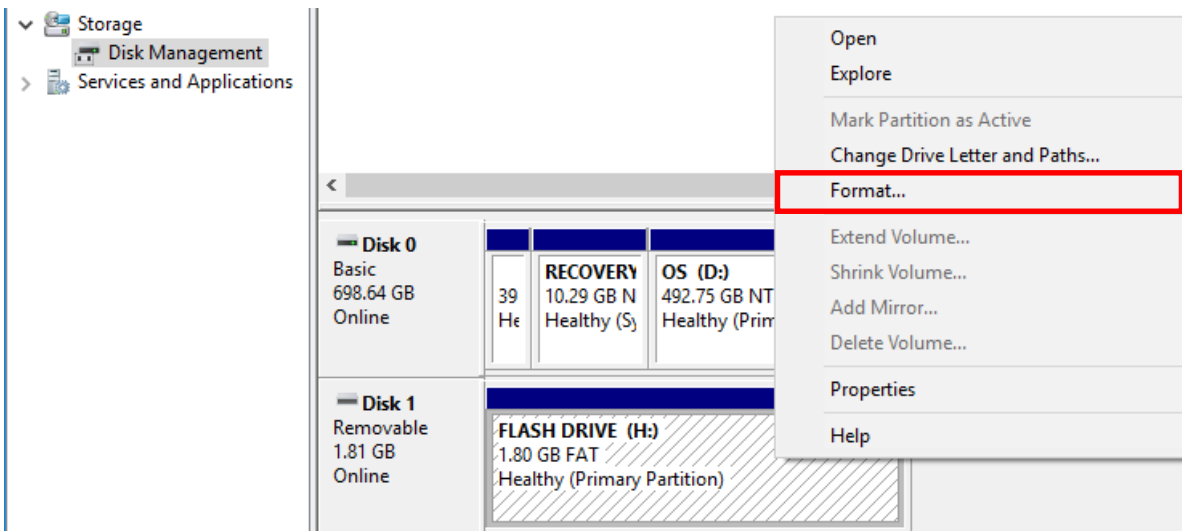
Storage
Disk Management
Services and Applications

Disk 0
Basic
698.64 GB
Online

39
He

RECOVERY
10.29 GB N
Healthy (Sy

OS (D:)
492.75 GB NT
Healthy (Prim

Disk 1
Removable
1.81 GB
Online

FLASH DRIVE (H:)
1.80 GB FAT
Healthy (Primary Partition)

Open
Explore
Mark Partition as Active
Change Drive Letter and Paths...
Format...
Extend Volume...
Shrink Volume...
Add Mirror...
Delete Volume...
Properties
Help